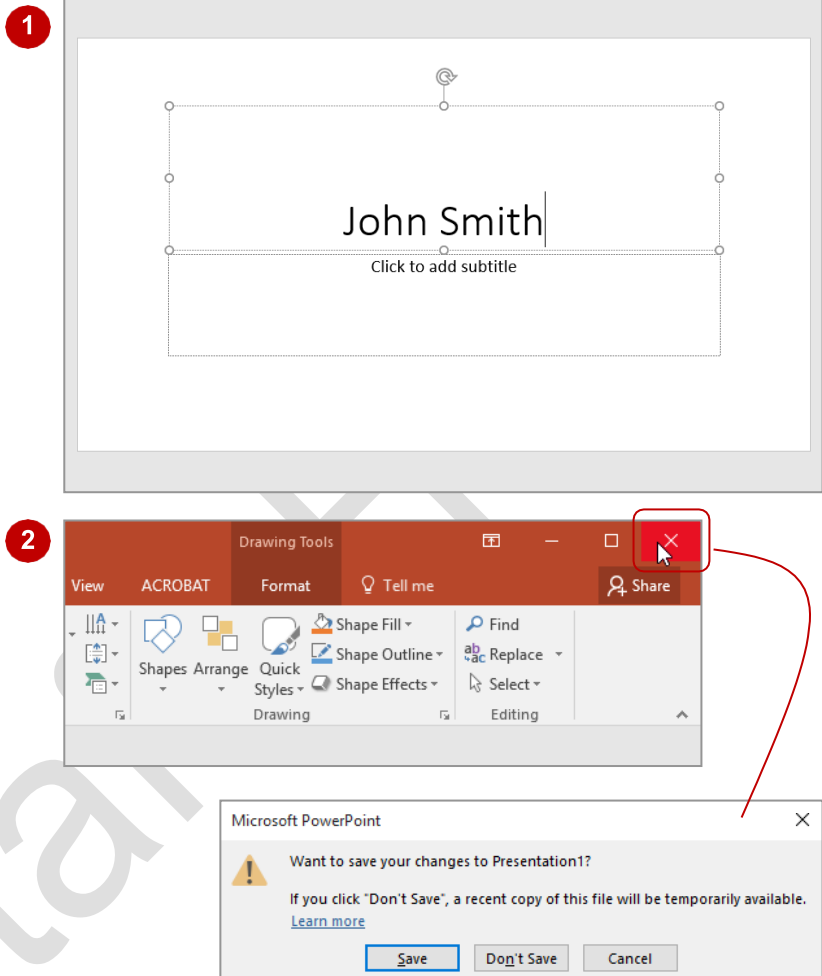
1

John Smith

Click to add subtitle

2

Drawing Tools

View ACROBAT Format Tell me Share

Shapes Arrange Quick Styles Shape Fill Shape Outline Shape Effects

Drawing

Find Replace Select

Editing

Microsoft PowerPoint

Want to save your changes to Presentation1?

If you click "Don't Save", a recent copy of this file will be temporarily available.

Learn more

Save Don't Save Cancel